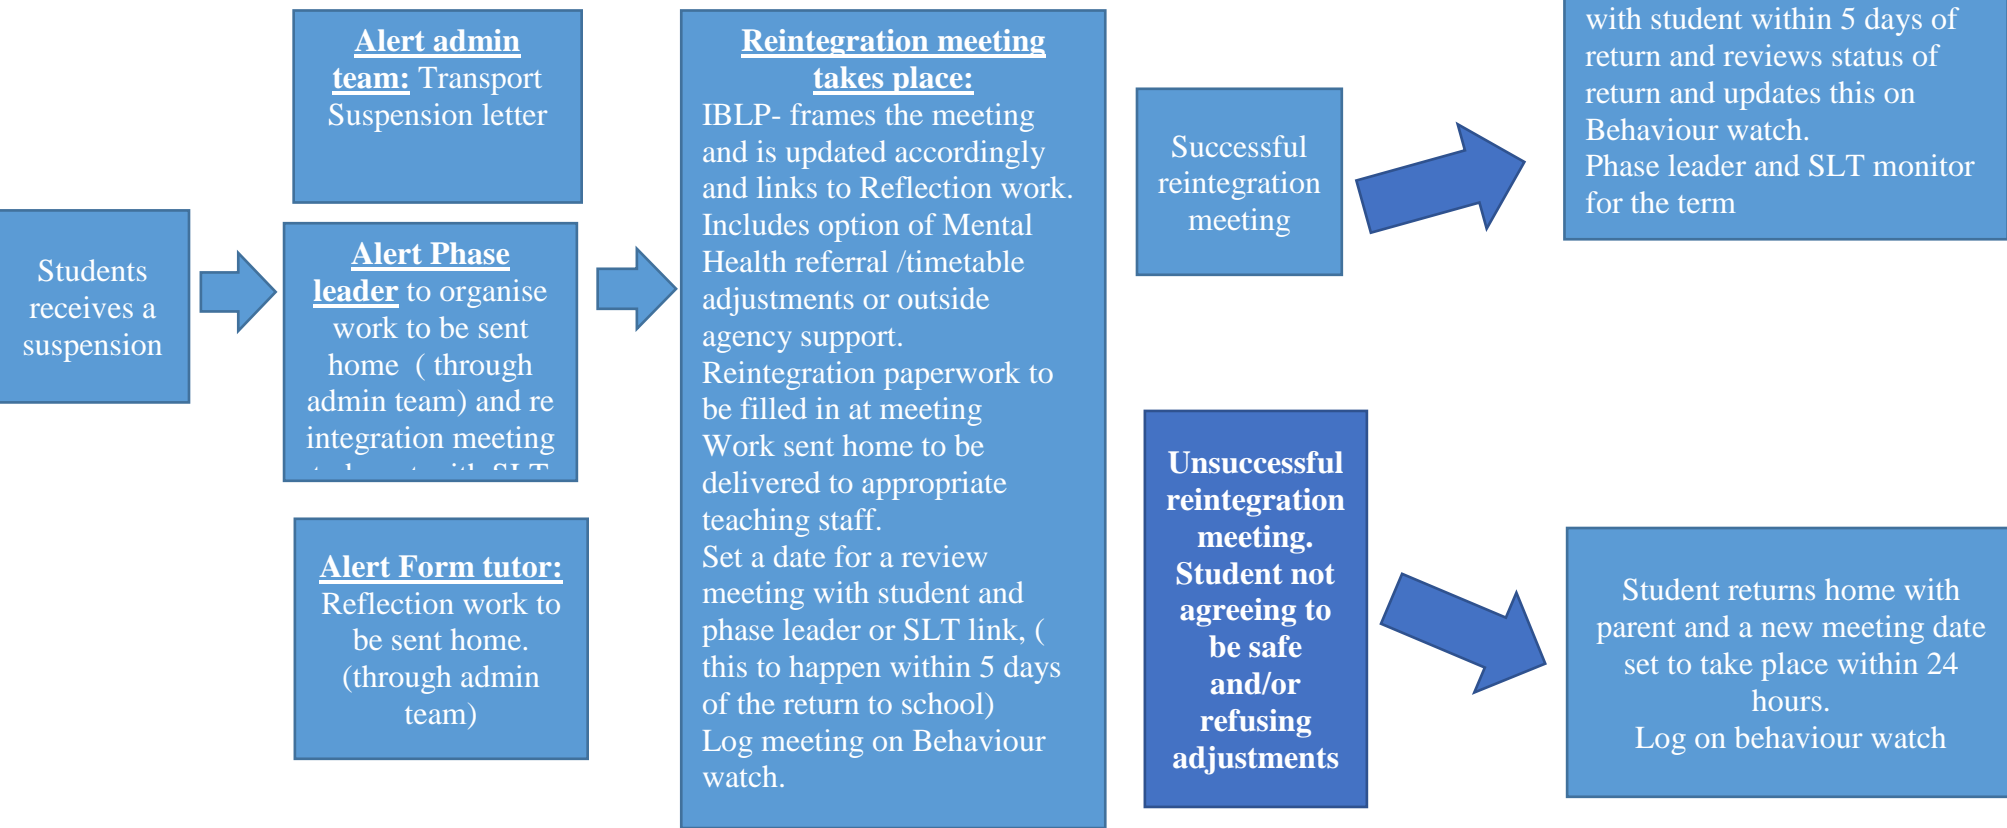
Students receives a suspension

Alert admin team: Transport Suspension letter

Alert Phase leader to organise work to be sent home ( through admin team) and re integration meeting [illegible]

Alert Form tutor: Reflection work to be sent home. (through admin team)

Reintegration meeting takes place:
IBLP- frames the meeting and is updated accordingly and links to Reflection work.
Includes option of Mental Health referral /timetable adjustments or outside agency support.
Reintegration paperwork to be filled in at meeting
Work sent home to be delivered to appropriate teaching staff.
Set a date for a review meeting with student and phase leader or SLT link, ( this to happen within 5 days of the return to school)
Log meeting on Behaviour watch.

Successful reintegration meeting

with student within 5 days of return and reviews status of return and updates this on Behaviour watch.
Phase leader and SLT monitor for the term

Unsuccessful reintegration meeting. Student not agreeing to be safe and/or refusing adjustments

Student returns home with parent and a new meeting date set to take place within 24 hours.
Log on behaviour watch